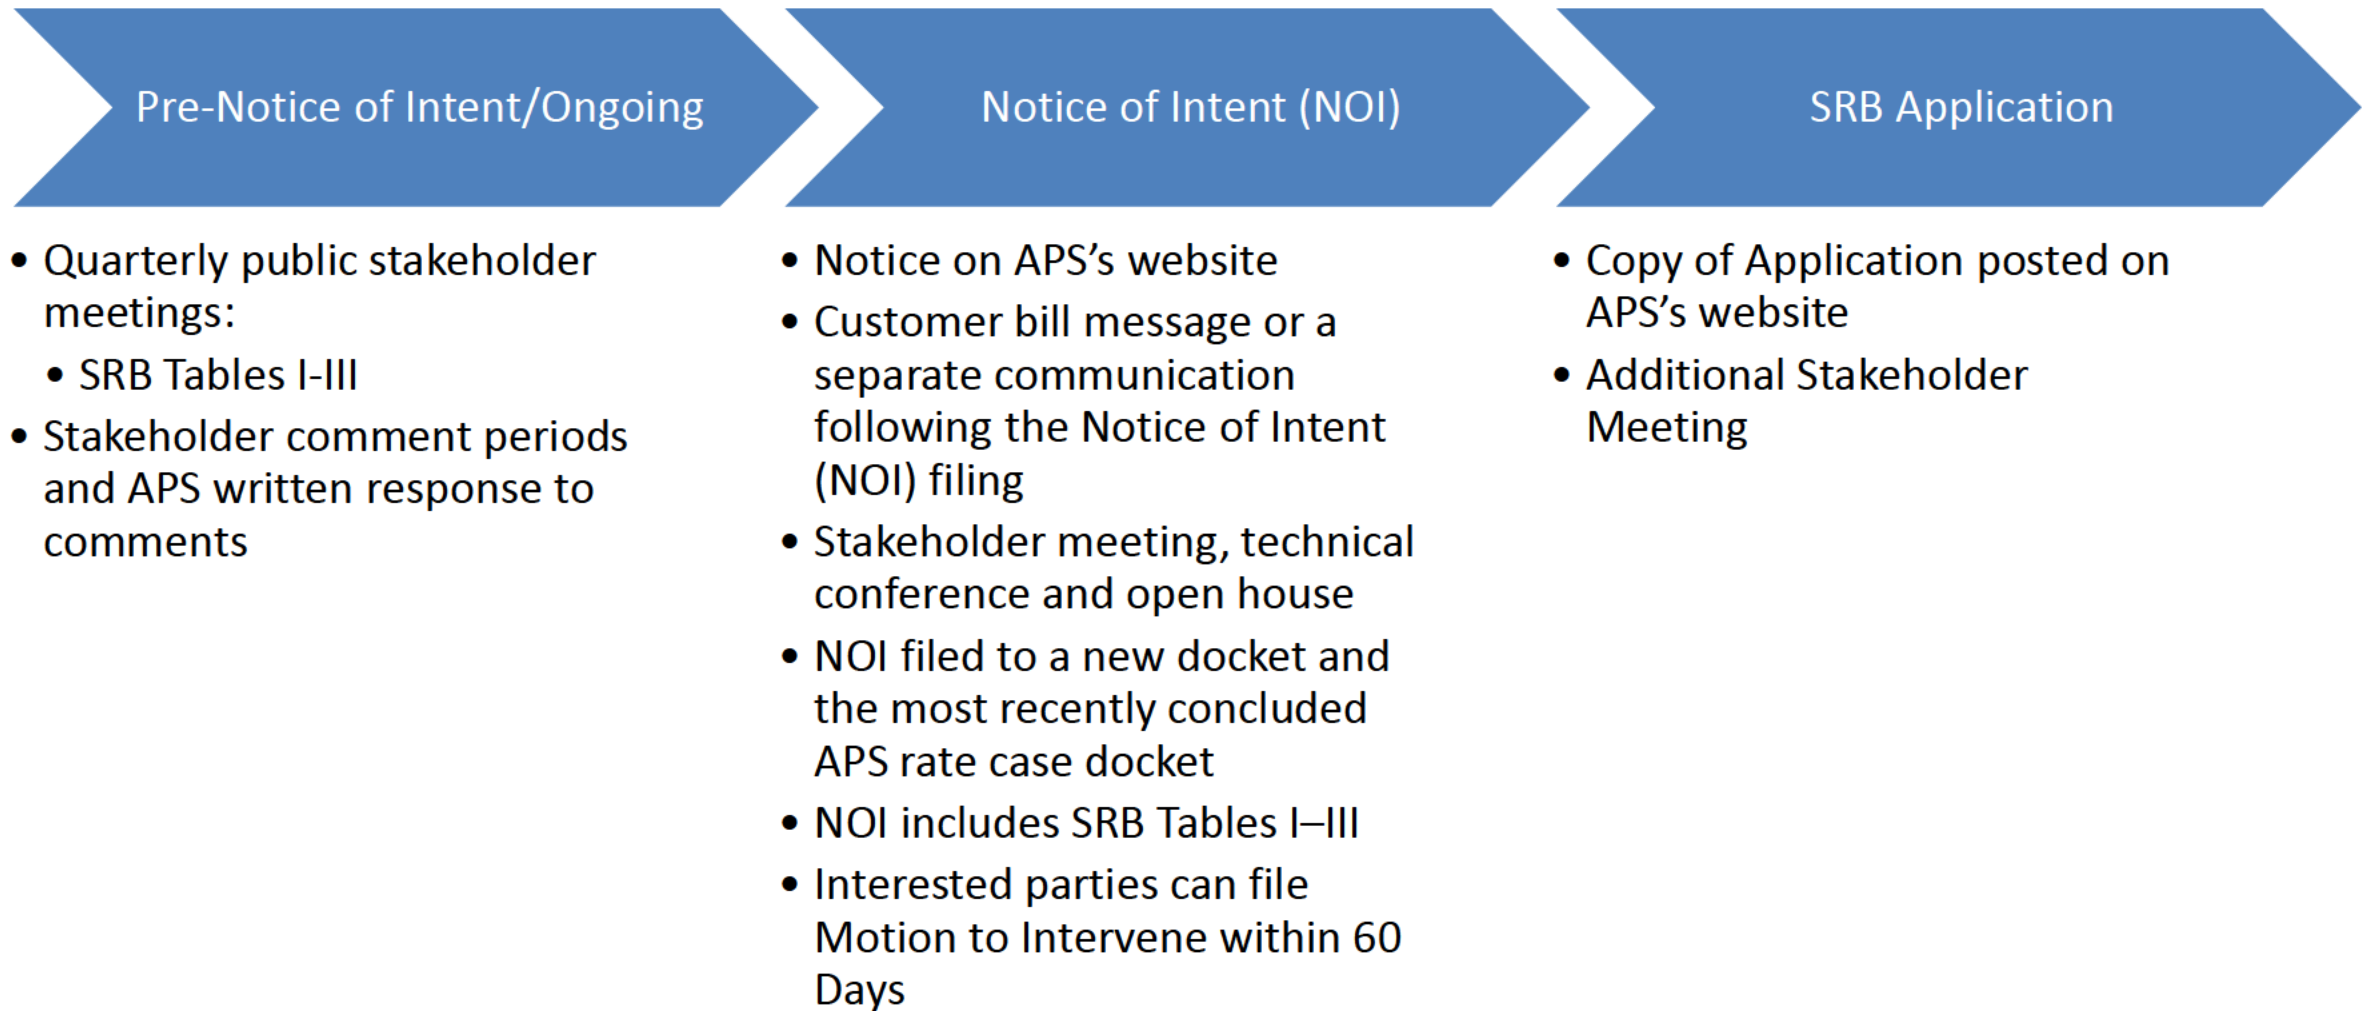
Pre-Notice of Intent/Ongoing

- Quarterly public stakeholder meetings:
  - SRB Tables I-III
- Stakeholder comment periods and APS written response to comments

Notice of Intent (NOI)

- Notice on APS's website
- Customer bill message or a separate communication following the Notice of Intent (NOI) filing
- Stakeholder meeting, technical conference and open house
- NOI filed to a new docket and the most recently concluded APS rate case docket
- NOI includes SRB Tables I–III
- Interested parties can file Motion to Intervene within 60 Days

SRB Application

- Copy of Application posted on APS's website
- Additional Stakeholder Meeting